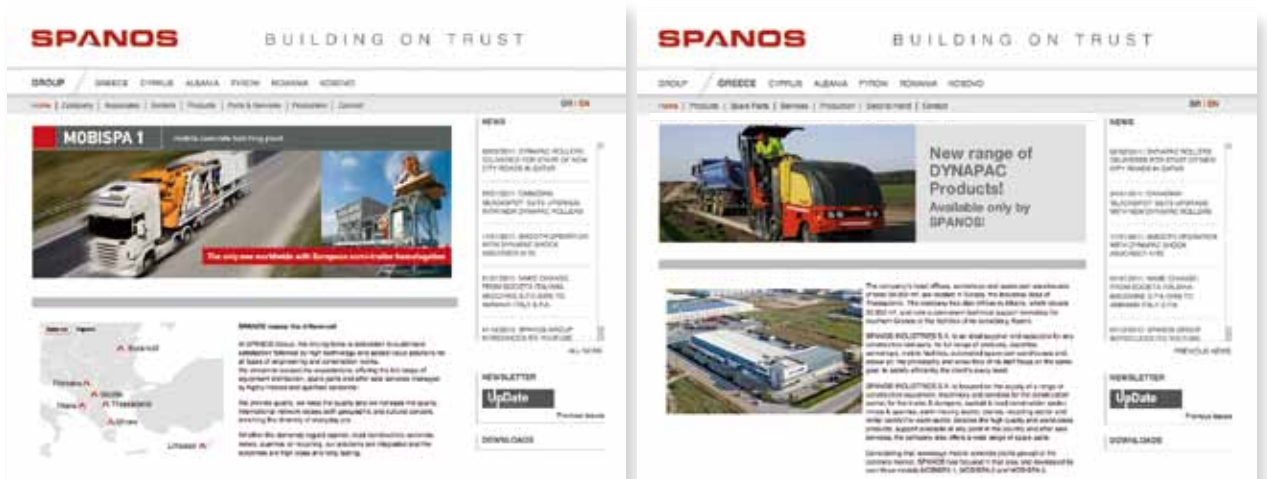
SPANOS BUILDING ON TRUST

GROUP GREECE CYPRUS ALBANIA FYROM ROMANIA KOSOVO

Home | Company | Associates | Sectors | Products | Parts & Services | Production | Contact

GR | EN

MOBISPA 1

The only one worldwide with European semi-trailer homologation

NEWS

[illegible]

NEWSLETTER

UpDate

Previous issues

DOWNLOADS

SPANOS makes the difference!

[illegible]

SPANOS BUILDING ON TRUST

GROUP GREECE CYPRUS ALBANIA FYROM ROMANIA KOSOVO

Home | Products | Spare Parts | Services | Production | Second Hand | Contact

GR | EN

New range of DYNAPAC Products! Available only by SPANOS!

NEWS

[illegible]

PREVIOUS NEWS

NEWSLETTER

UpDate

Previous issues

DOWNLOADS

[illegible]